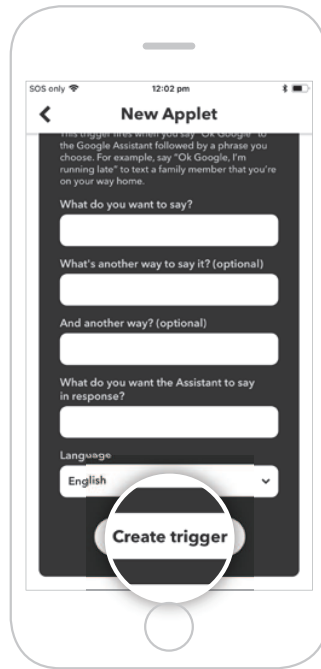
SOS only
12:02 pm

New Applet

This trigger fires when you say "Ok Google" to the Google Assistant followed by a phrase you choose. For example, say "Ok Google, I'm running late" to text a family member that you're on your way home.

What do you want to say?

What's another way to say it? (optional)

And another way? (optional)

What do you want the Assistant to say in response?

Language

English

Create trigger